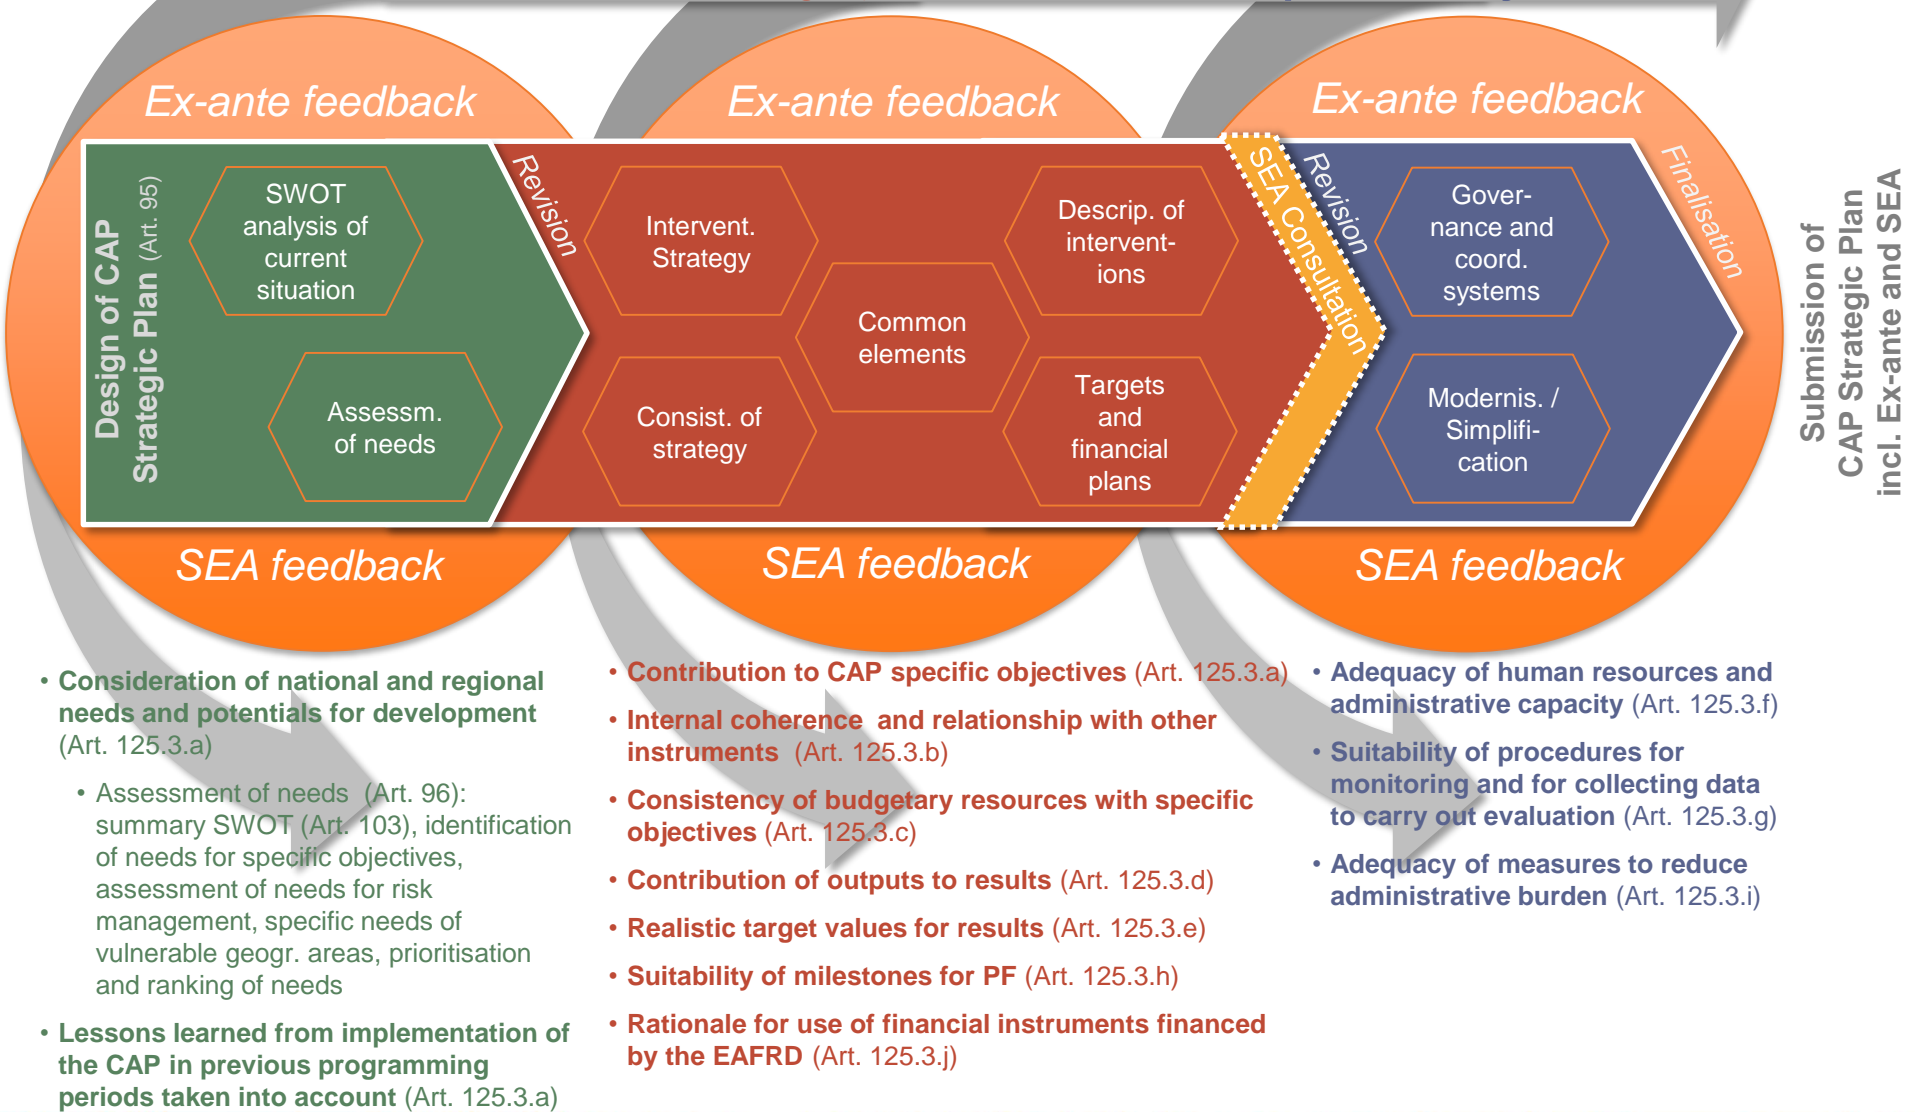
Ex-ante feedback

Ex-ante feedback

Ex-ante feedback

Design of CAP Strategic Plan (Art. 95)

SWOT analysis of current situation

Assessm. of needs

Revision

Intervent. Strategy

Consist. of strategy

Common elements

Descrip. of intervent-ions

Targets and financial plans

SEA Consultation

Revision

Gover-nance and coord. systems

Modernis. / Simplifi-cation

Finalisation

Submission of CAP Strategic Plan incl. Ex-ante and SEA

SEA feedback

SEA feedback

SEA feedback

• Consideration of national and regional needs and potentials for development (Art. 125.3.a)

• Assessment of needs (Art. 96): summary SWOT (Art. 103), identification of needs for specific objectives, assessment of needs for risk management, specific needs of vulnerable geogr. areas, prioritisation and ranking of needs

• Lessons learned from implementation of the CAP in previous programming periods taken into account (Art. 125.3.a)

• Contribution to CAP specific objectives (Art. 125.3.a)

• Internal coherence and relationship with other instruments (Art. 125.3.b)

• Consistency of budgetary resources with specific objectives (Art. 125.3.c)

• Contribution of outputs to results (Art. 125.3.d)

• Realistic target values for results (Art. 125.3.e)

• Suitability of milestones for PF (Art. 125.3.h)

• Rationale for use of financial instruments financed by the EAFRD (Art. 125.3.j)

• Adequacy of human resources and administrative capacity (Art. 125.3.f)

• Suitability of procedures for monitoring and for collecting data to carry out evaluation (Art. 125.3.g)

• Adequacy of measures to reduce administrative burden (Art. 125.3.i)